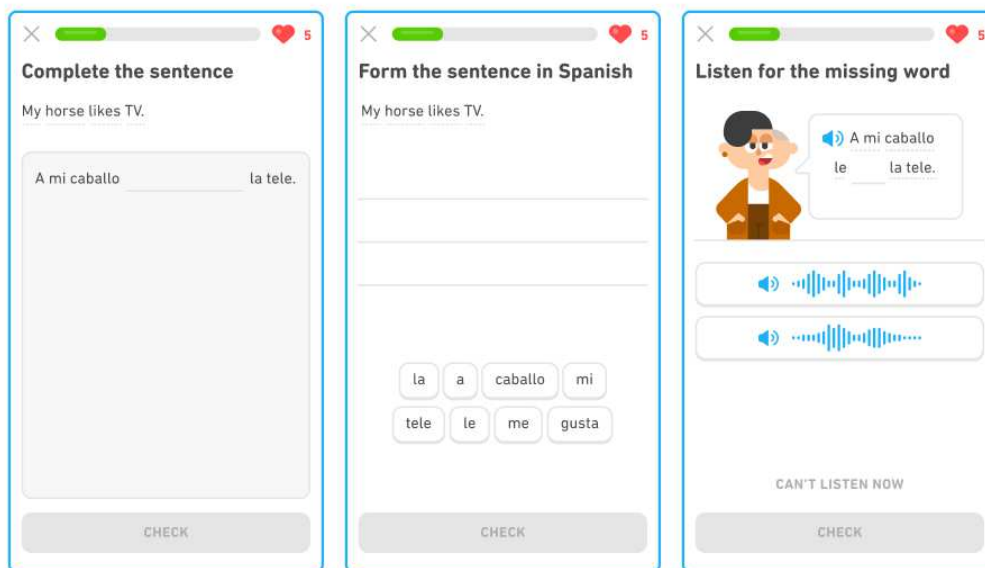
5

Complete the sentence

My horse likes TV.

A mi caballo ______ la tele.

CHECK

5

Form the sentence in Spanish

My horse likes TV.

la a caballo mi

tele le me gusta

CHECK

5

Listen for the missing word

A mi caballo le ______ la tele.

CAN'T LISTEN NOW

CHECK